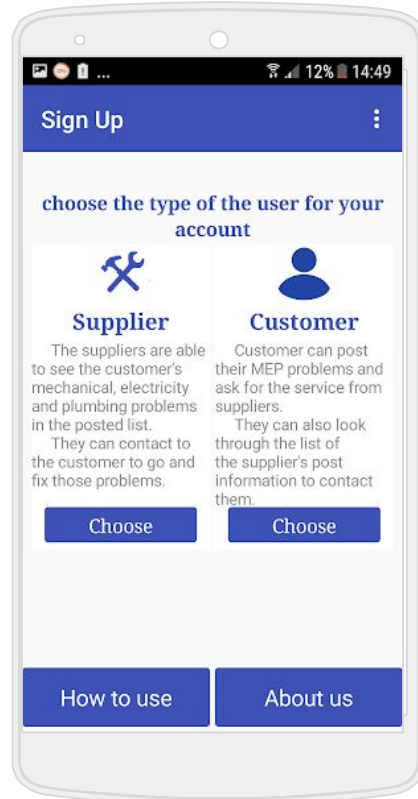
12% 14:49

Sign Up

choose the type of the user for your account

Supplier

The suppliers are able to see the customer's mechanical, electricity and plumbing problems in the posted list.
They can contact to the customer to go and fix those problems.

Choose

Customer

Customer can post their MEP problems and ask for the service from suppliers.
They can also look through the list of the supplier's post information to contact them.

Choose

How to use

About us